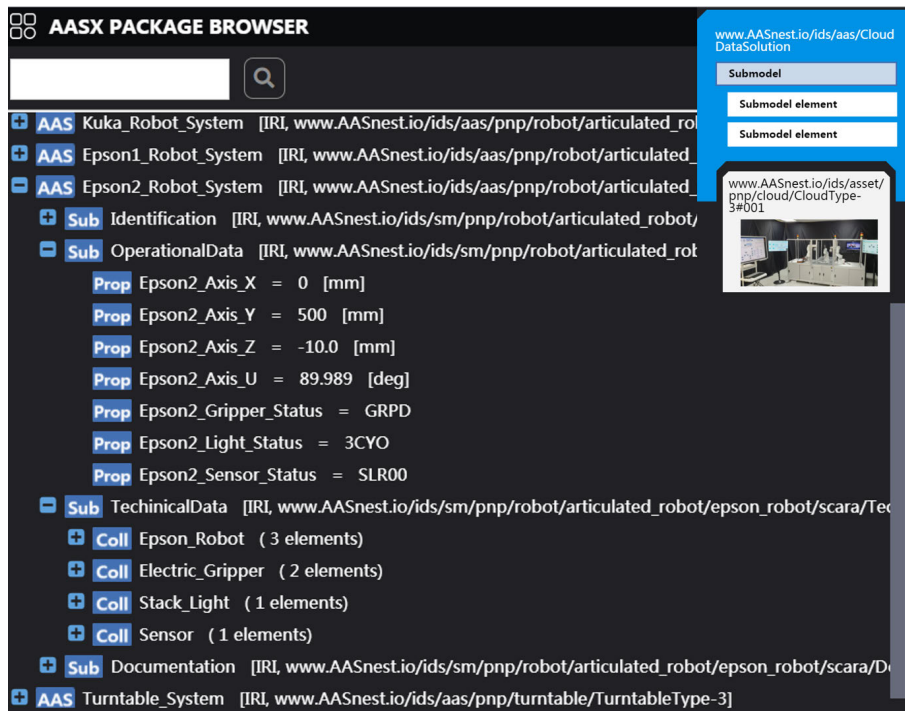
AASX PACKAGE BROWSER

www.AASnest.io/ids/aas/CloudDataSolution
Submodel
Submodel element
Submodel element

www.AASnest.io/ids/asset/pnp/cloud/CloudType-3#001

AAS Kuka_Robot_System [IRI, www.AASnest.io/ids/aas/pnp/robot/articulated_robo
AAS Epson1_Robot_System [IRI, www.AASnest.io/ids/aas/pnp/robot/articulated_
AAS Epson2_Robot_System [IRI, www.AASnest.io/ids/aas/pnp/robot/articulated_
Sub Identification [IRI, www.AASnest.io/ids/sm/pnp/robot/articulated_robot/
Sub OperationalData [IRI, www.AASnest.io/ids/sm/pnp/robot/articulated_rob
Prop Epson2_Axis_X = 0 [mm]
Prop Epson2_Axis_Y = 500 [mm]
Prop Epson2_Axis_Z = -10.0 [mm]
Prop Epson2_Axis_U = 89.989 [deg]
Prop Epson2_Gripper_Status = GRPD
Prop Epson2_Light_Status = 3CYO
Prop Epson2_Sensor_Status = SLR00
Sub TechinicalData [IRI, www.AASnest.io/ids/sm/pnp/robot/articulated_robot/epson_robot/scara/Tec
Coll Epson_Robot ( 3 elements)
Coll Electric_Gripper ( 2 elements)
Coll Stack_Light ( 1 elements)
Coll Sensor ( 1 elements)
Sub Documentation [IRI, www.AASnest.io/ids/sm/pnp/robot/articulated_robot/epson_robot/scara/Do
AAS Turntable_System [IRI, www.AASnest.io/ids/aas/pnp/turntable/TurntableType-3]